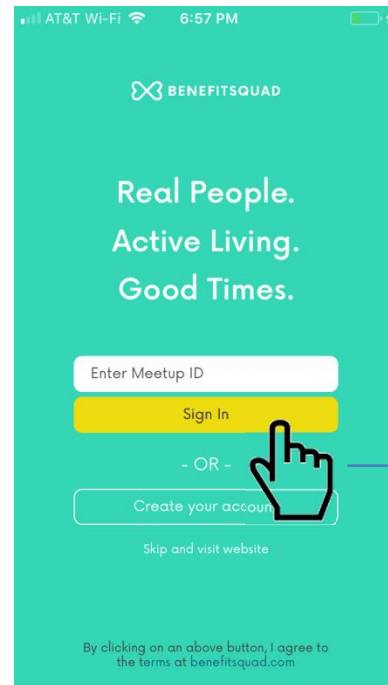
AT&T Wi-Fi 6:57 PM

BENEFITSQUAD

Real People.
Active Living.
Good Times.

Enter Meetup ID

Sign In

- OR -

Create your accou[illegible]

Skip and visit website

By clicking on an above button, I agree to the terms at benefitsquad.com